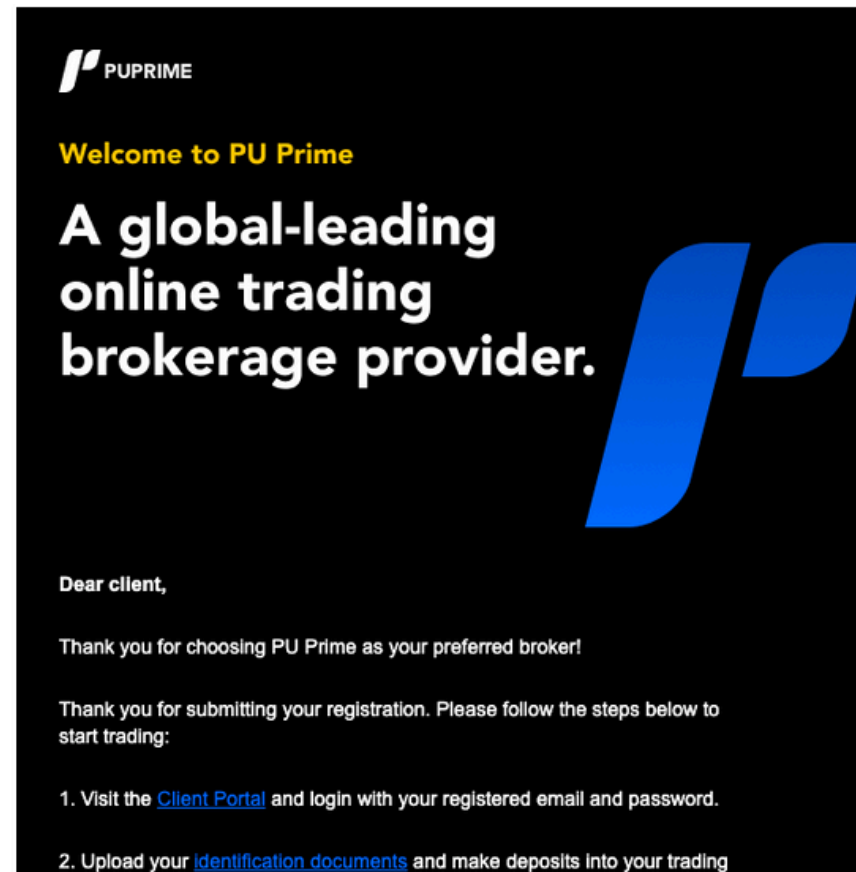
PUPRIME

Welcome to PU Prime

A global-leading online trading brokerage provider.

Dear client,

Thank you for choosing PU Prime as your preferred broker!

Thank you for submitting your registration. Please follow the steps below to start trading:

1. Visit the Client Portal and login with your registered email and password.

2. Upload your identification documents and make deposits into your trading